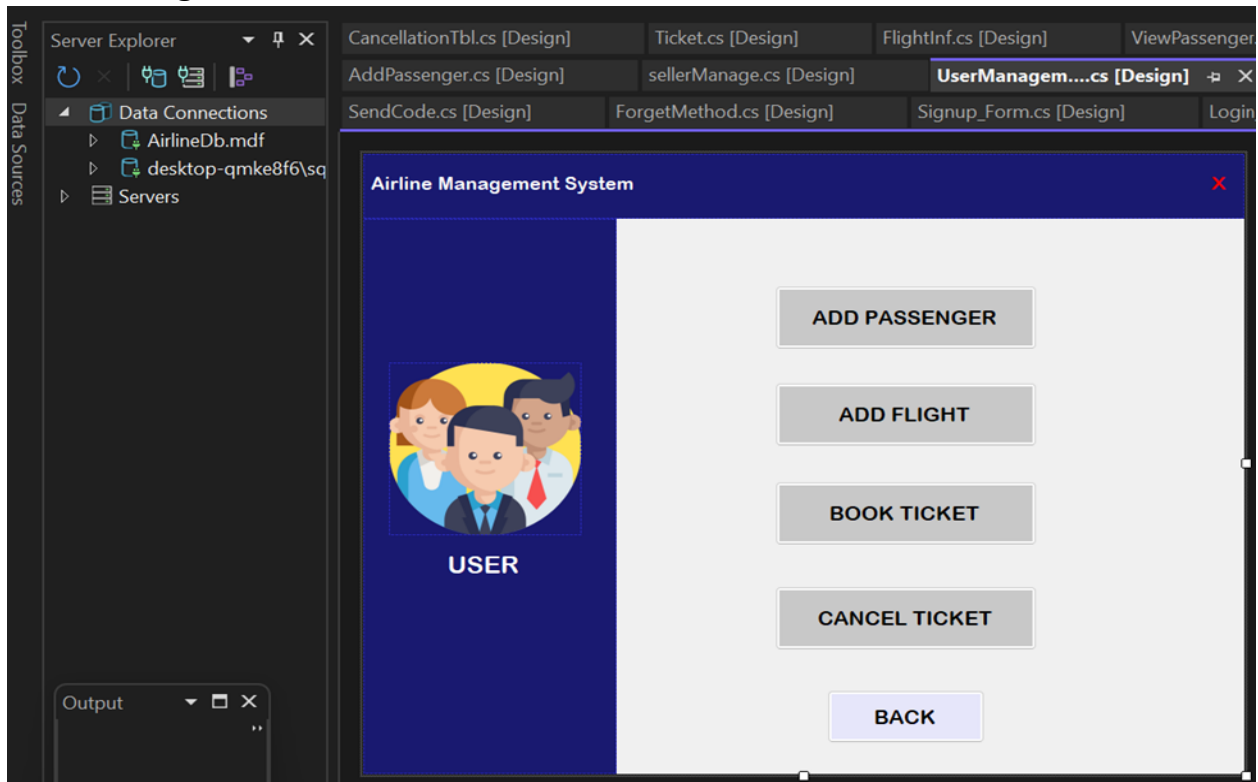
Toolbox Data Sources

Server Explorer

Data Connections
AirlineDb.mdf
desktop-qmke8f6\sq
Servers

Output

CancellationTbl.cs [Design]
Ticket.cs [Design]
FlightInf.cs [Design]
ViewPassenger.
AddPassenger.cs [Design]
sellerManage.cs [Design]
UserManagem....cs [Design]
SendCode.cs [Design]
ForgetMethod.cs [Design]
Signup_Form.cs [Design]
Login

Airline Management System

X

USER

ADD PASSENGER

ADD FLIGHT

BOOK TICKET

CANCEL TICKET

BACK